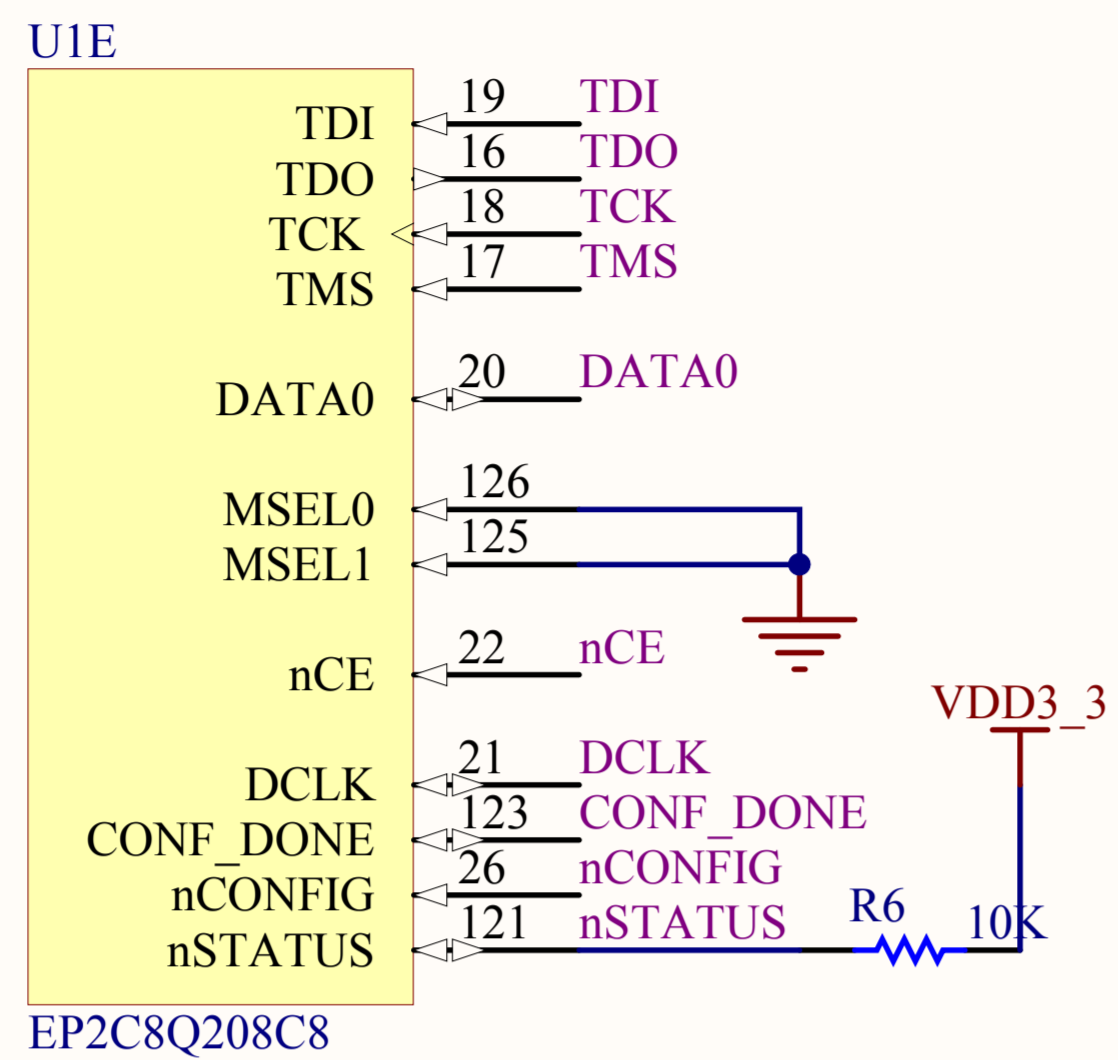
U1E

TDI
TDO
TCK
TMS

DATA0

MSEL0
MSEL1

nCE

DCLK
CONF_DONE
nCONFIG
nSTATUS

EP2C8Q208C8

19 TDI
16 TDO
18 TCK
17 TMS

20 DATA0

126
125

22 nCE

21 DCLK
123 CONF_DONE
26 nCONFIG
121 nSTATUS

VDD3_3

R6
10K